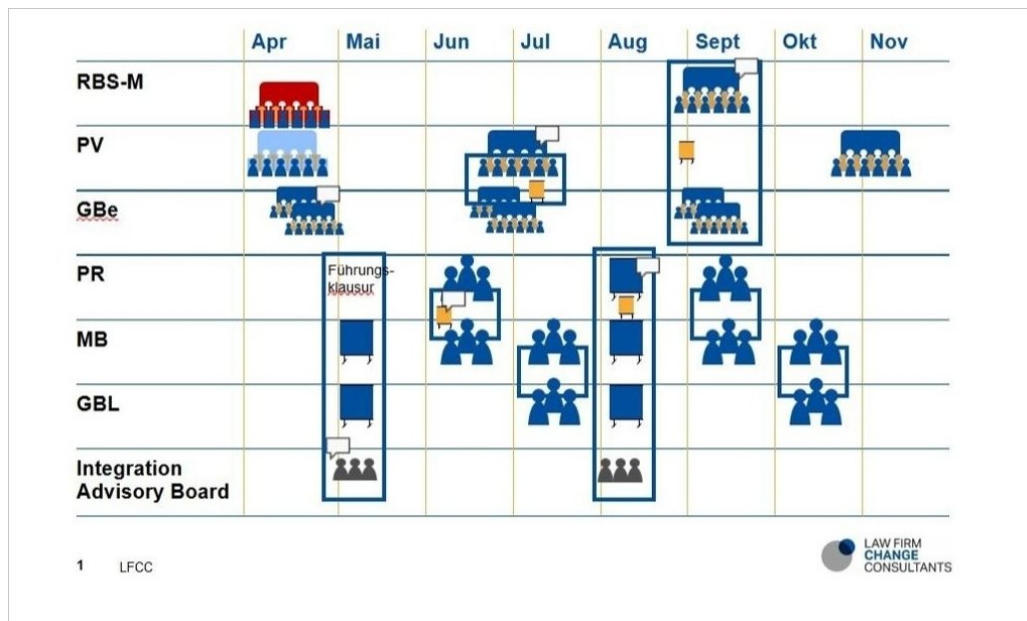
| | Apr | Mai | Jun | Jul | Aug | Sept | Okt | Nov |
|---|---|---|---|---|---|---|---|---|
| RBS-M | | | | | | | | |
| PV | | | | | | | | |
| GBe | | | | | | | | |
| PR | | Führungsklausur | | | | | | |
| MB | | | | | | | | |
| GBL | | | | | | | | |
| Integration Advisory Board | | | | | | | | |

1 LFCC

LAW FIRM CHANGE CONSULTANTS